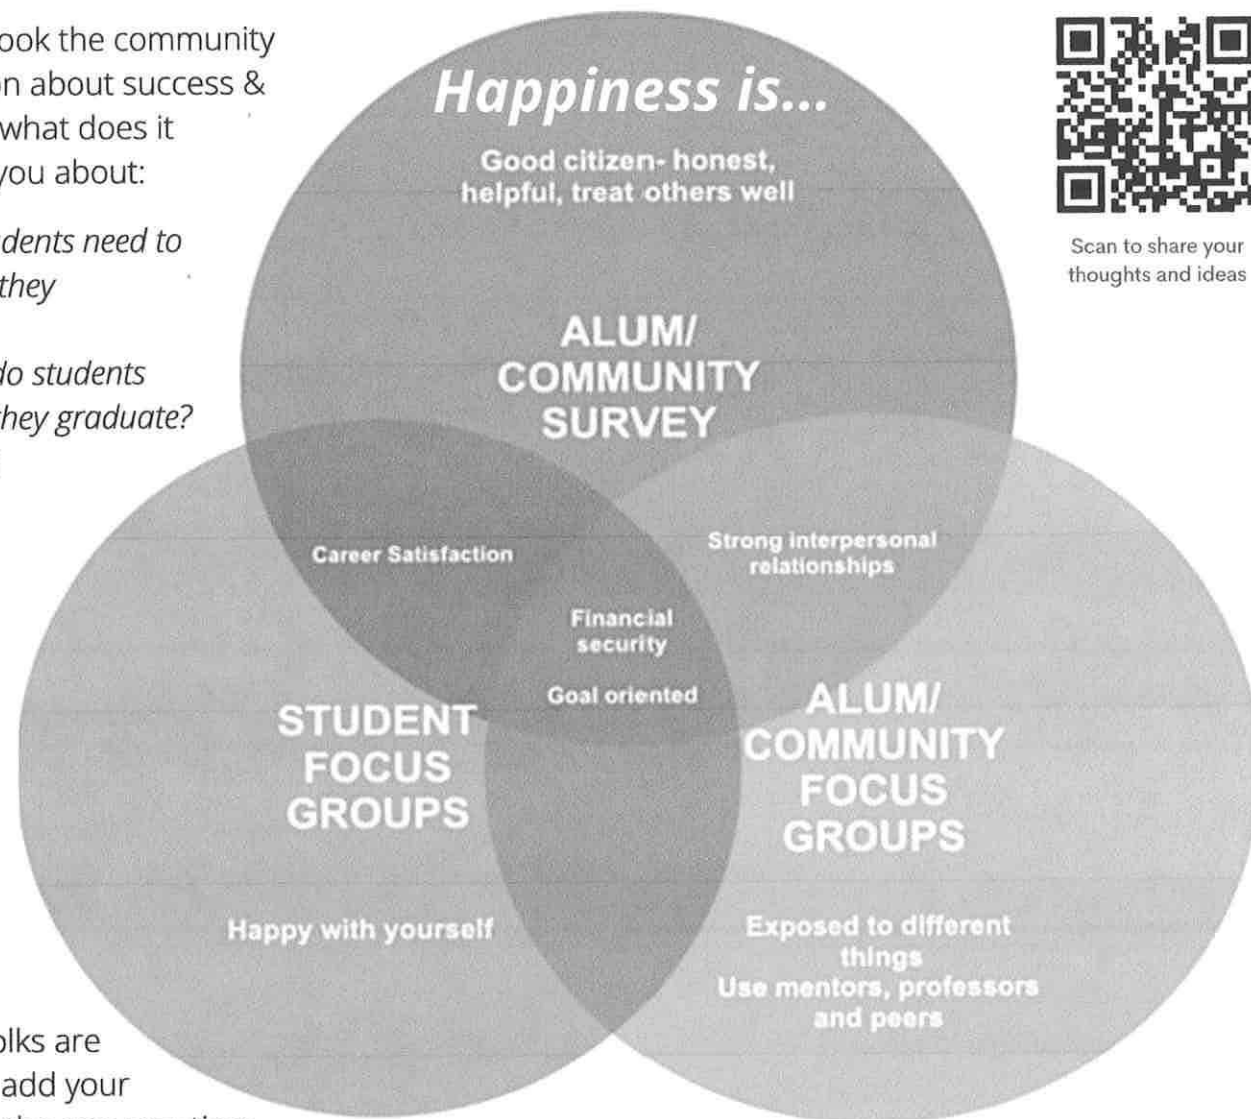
ook the community
n about success &
what does it
you about:

dents need to
they

do students
hey graduate?

Happiness is...

Good citizen- honest, helpful, treat others well

ALUM/
COMMUNITY
SURVEY

Scan to share your thoughts and ideas

Career Satisfaction

Strong interpersonal relationships

Financial security

Goal oriented

STUDENT
FOCUS
GROUPS

ALUM/
COMMUNITY
FOCUS
GROUPS

Happy with yourself

Exposed to different things
Use mentors, professors and peers

olks are
add your
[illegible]